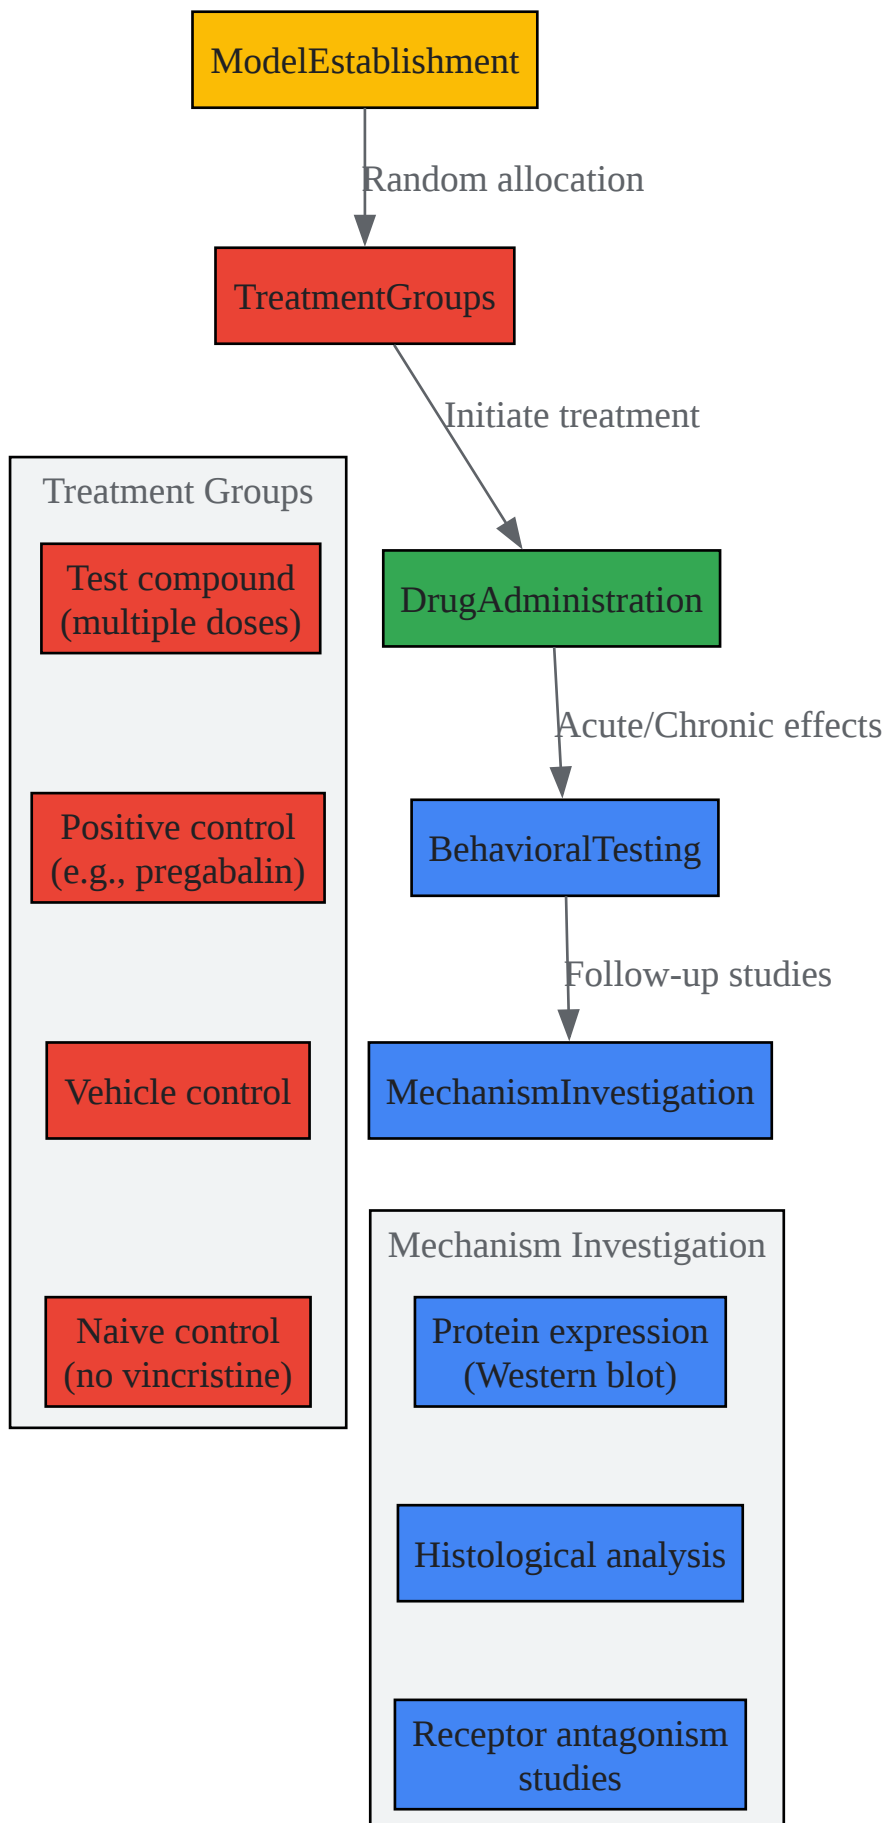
ModelEstablishment

Random allocation

TreatmentGroups

Initiate treatment

Treatment Groups

Test compound (multiple doses)

Positive control (e.g., pregabalin)

Vehicle control

Naive control (no vincristine)

DrugAdministration

Acute/Chronic effects

BehavioralTesting

Follow-up studies

MechanismInvestigation

Mechanism Investigation

Protein expression (Western blot)

Histological analysis

Receptor antagonism studies